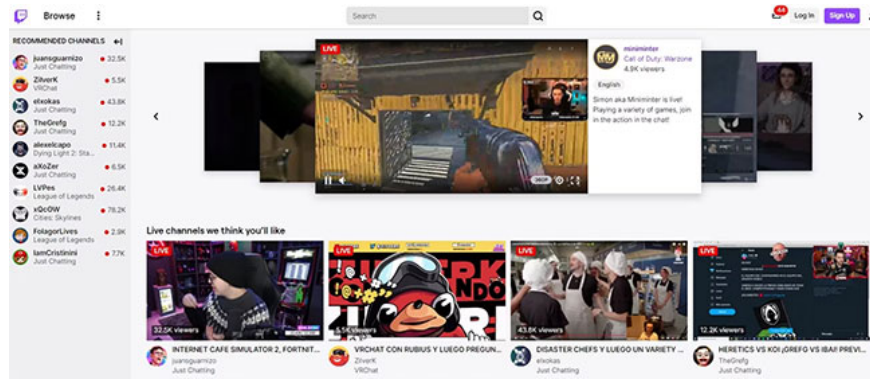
Browse

Search

44

Log In

Sign Up

RECOMMENDED CHANNELS

juansguarnizo
Just Chatting
32.5K

ZilverK
VRChat
5.5K

elxokas
Just Chatting
43.8K

TheGrefg
Just Chatting
12.2K

alexelcapo
Dying Light 2: Sta...
11.4K

aXoZer
Just Chatting
6.5K

LVPes
League of Legends
26.4K

xQcOW
Cities: Skylines
78.2K

FolagorLives
League of Legends
2.9K

IamCristinini
Just Chatting
7.7K

LIVE

360P

miniminter
Call of Duty: Warzone
4.8K viewers

English

Simon aka Miniminter is live! Playing a variety of games, join in the action in the chat!

Live channels we think you'll like

LIVE
32.5K viewers
INTERNET CAFE SIMULATOR 2, FORTNIT...
juansguarnizo
Just Chatting

LIVE
5.5K viewers
VRCHAT CON RUBIUS Y LUEGO PREGUN...
ZilverK
VRChat

LIVE
43.8K viewers
DISASTER CHEFS Y LUEGO UN VARIETY ...
elxokas
Just Chatting

LIVE
12.2K viewers
HERETICS VS KOI ¡GREFO VS IBAI! PREVI...
TheGrefg
Just Chatting